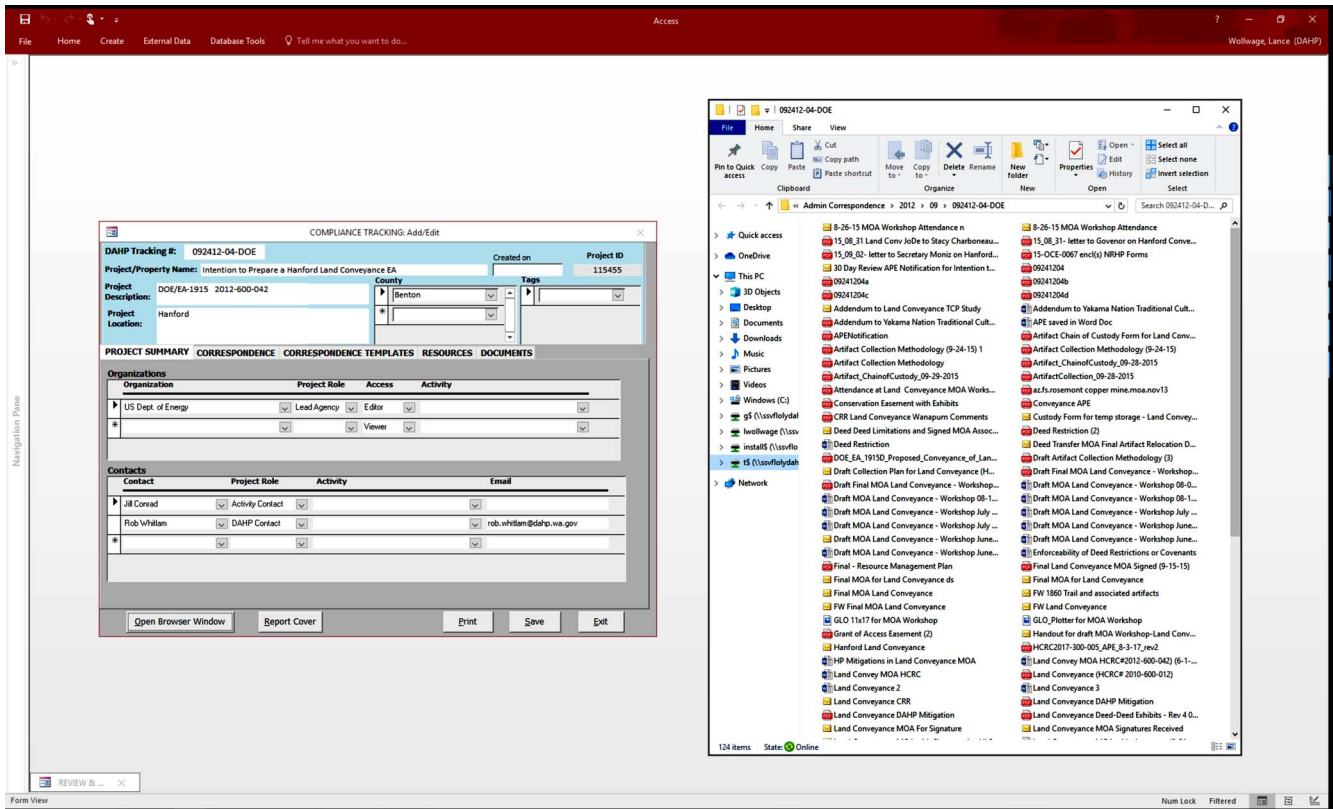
Access

File Home Create External Data Database Tools Tell me what you want to do...

Wollwage, Lance (DAHP)

Navigation Pane

COMPLIANCE TRACKING: Add/Edit

DAHP Tracking #: 092412-04-DOE
Created on
Project ID
115455
Project/Property Name: Intention to Prepare a Hanford Land Conveyance EA
Project Description: DOE/EA-1915 2012-600-042
County
Benton
Tags
Project Location: Hanford

PROJECT SUMMARY CORRESPONDENCE CORRESPONDENCE TEMPLATES RESOURCES DOCUMENTS

Organizations

| Organization | Project Role | Access | Activity |
|---|---|---|---|
| US Dept. of Energy | Lead Agency | Editor | |
| | | Viewer | |

Contacts

| Contact | Project Role | Activity | Email |
|---|---|---|---|
| Jill Conrad | Activity Contact | | |
| Rob Whitlam | DAHP Contact | | rob.whitlam@dahp.wa.gov |

Open Browser Window Report Cover Print Save Exit

092412-04-DOE

File Home Share View

Pin to Quick access Copy Paste Cut Copy path Paste shortcut Move to Copy to Delete Rename New folder Properties Open Edit History Select all Select none Invert selection
Clipboard Organize New Open Select

« Admin Correspondence › 2012 › 09 › 092412-04-DOE
Search 092412-04-D...

Quick access
OneDrive
This PC
3D Objects
Desktop
Documents
Downloads
Music
Pictures
Videos
Windows (C:)
g$ (\\ssvflolydal
lwollwage (\\ssv
install$ (\\ssvflo
t$ (\\ssvflolydah
Network

8-26-15 MOA Workshop Attendance n
15_08_31 Land Conv JoDe to Stacy Charboneau...
15_09_02- letter to Secretary Moniz on Hanford...
30 Day Review APE Notification for Intention t...
09241204a
09241204c
Addendum to Land Conveyance TCP Study
Addendum to Yakama Nation Traditional Cult...
APENotification
Artifact Collection Methodology (9-24-15) 1
Artifact Collection Methodology
Artifact_ChainofCustody_09-29-2015
Attendance at Land Conveyance MOA Works...
Conservation Easement with Exhibits
CRR Land Conveyance Wanapum Comments
Deed Deed Limitations and Signed MOA Assoc...
Deed Restriction
DOE_EA_1915D_Proposed_Conveyance_of_Lan...
Draft Collection Plan for Land Conveyance (H...
Draft Final MOA Land Conveyance - Workshop...
Draft MOA Land Conveyance - Workshop 08-1...
Draft MOA Land Conveyance - Workshop July ...
Draft MOA Land Conveyance - Workshop July ...
Draft MOA Land Conveyance - Workshop June...
Draft MOA Land Conveyance - Workshop June...
Final - Resource Management Plan
Final MOA for Land Conveyance ds
Final MOA Land Conveyance
FW Final MOA Land Conveyance
GLO 11x17 for MOA Workshop
Grant of Access Easement (2)
Hanford Land Conveyance
HP Mitigations in Land Conveyance MOA
Land Convey MOA HCRC
Land Conveyance 2
Land Conveyance CRR
Land Conveyance DAHP Mitigation
Land Conveyance MOA For Signature
8-26-15 MOA Workshop Attendance
15_08_31- letter to Govenor on Hanford Conve...
15-OCE-0067 encl(s) NRHP Forms
09241204
09241204b
09241204d
Addendum to Yakama Nation Traditional Cult...
APE saved in Word Doc
Artifact Chain of Custody Form for Land Conv...
Artifact Collection Methodology (9-24-15)
Artifact_ChainofCustody_09-28-2015
ArtifactCollection_09-28-2015
az.fs.rosemont copper mine.moa.nov13
Conveyance APE
Custody Form for temp storage - Land Convey...
Deed Restriction (2)
Deed Transfer MOA Final Artifact Relocation D...
Draft Artifact Collection Methodology (3)
Draft Final MOA Land Conveyance - Workshop...
Draft MOA Land Conveyance - Workshop 08-0...
Draft MOA Land Conveyance - Workshop 08-1...
Draft MOA Land Conveyance - Workshop July ...
Draft MOA Land Conveyance - Workshop June...
Draft MOA Land Conveyance - Workshop June...
Enforceability of Deed Restrictions or Covenants
Final Land Conveyance MOA Signed (9-15-15)
Final MOA for Land Conveyance
FW 1860 Trail and associated artifacts
FW Land Conveyance
GLO_Plotter for MOA Workshop
Handout for draft MOA Workshop-Land Conv...
HCRC2017-300-005_APE_8-3-17_rev2
Land Convey MOA HCRC#2012-600-042) (6-1-...
Land Conveyance (HCRC# 2010-600-012)
Land Conveyance 3
Land Conveyance DAHP Mitigation
Land Conveyance Deed-Deed Exhibits - Rev 4 0...
Land Conveyance MOA Signatures Received

124 items State: Online

REVIEW & ...

Form View Num Lock Filtered